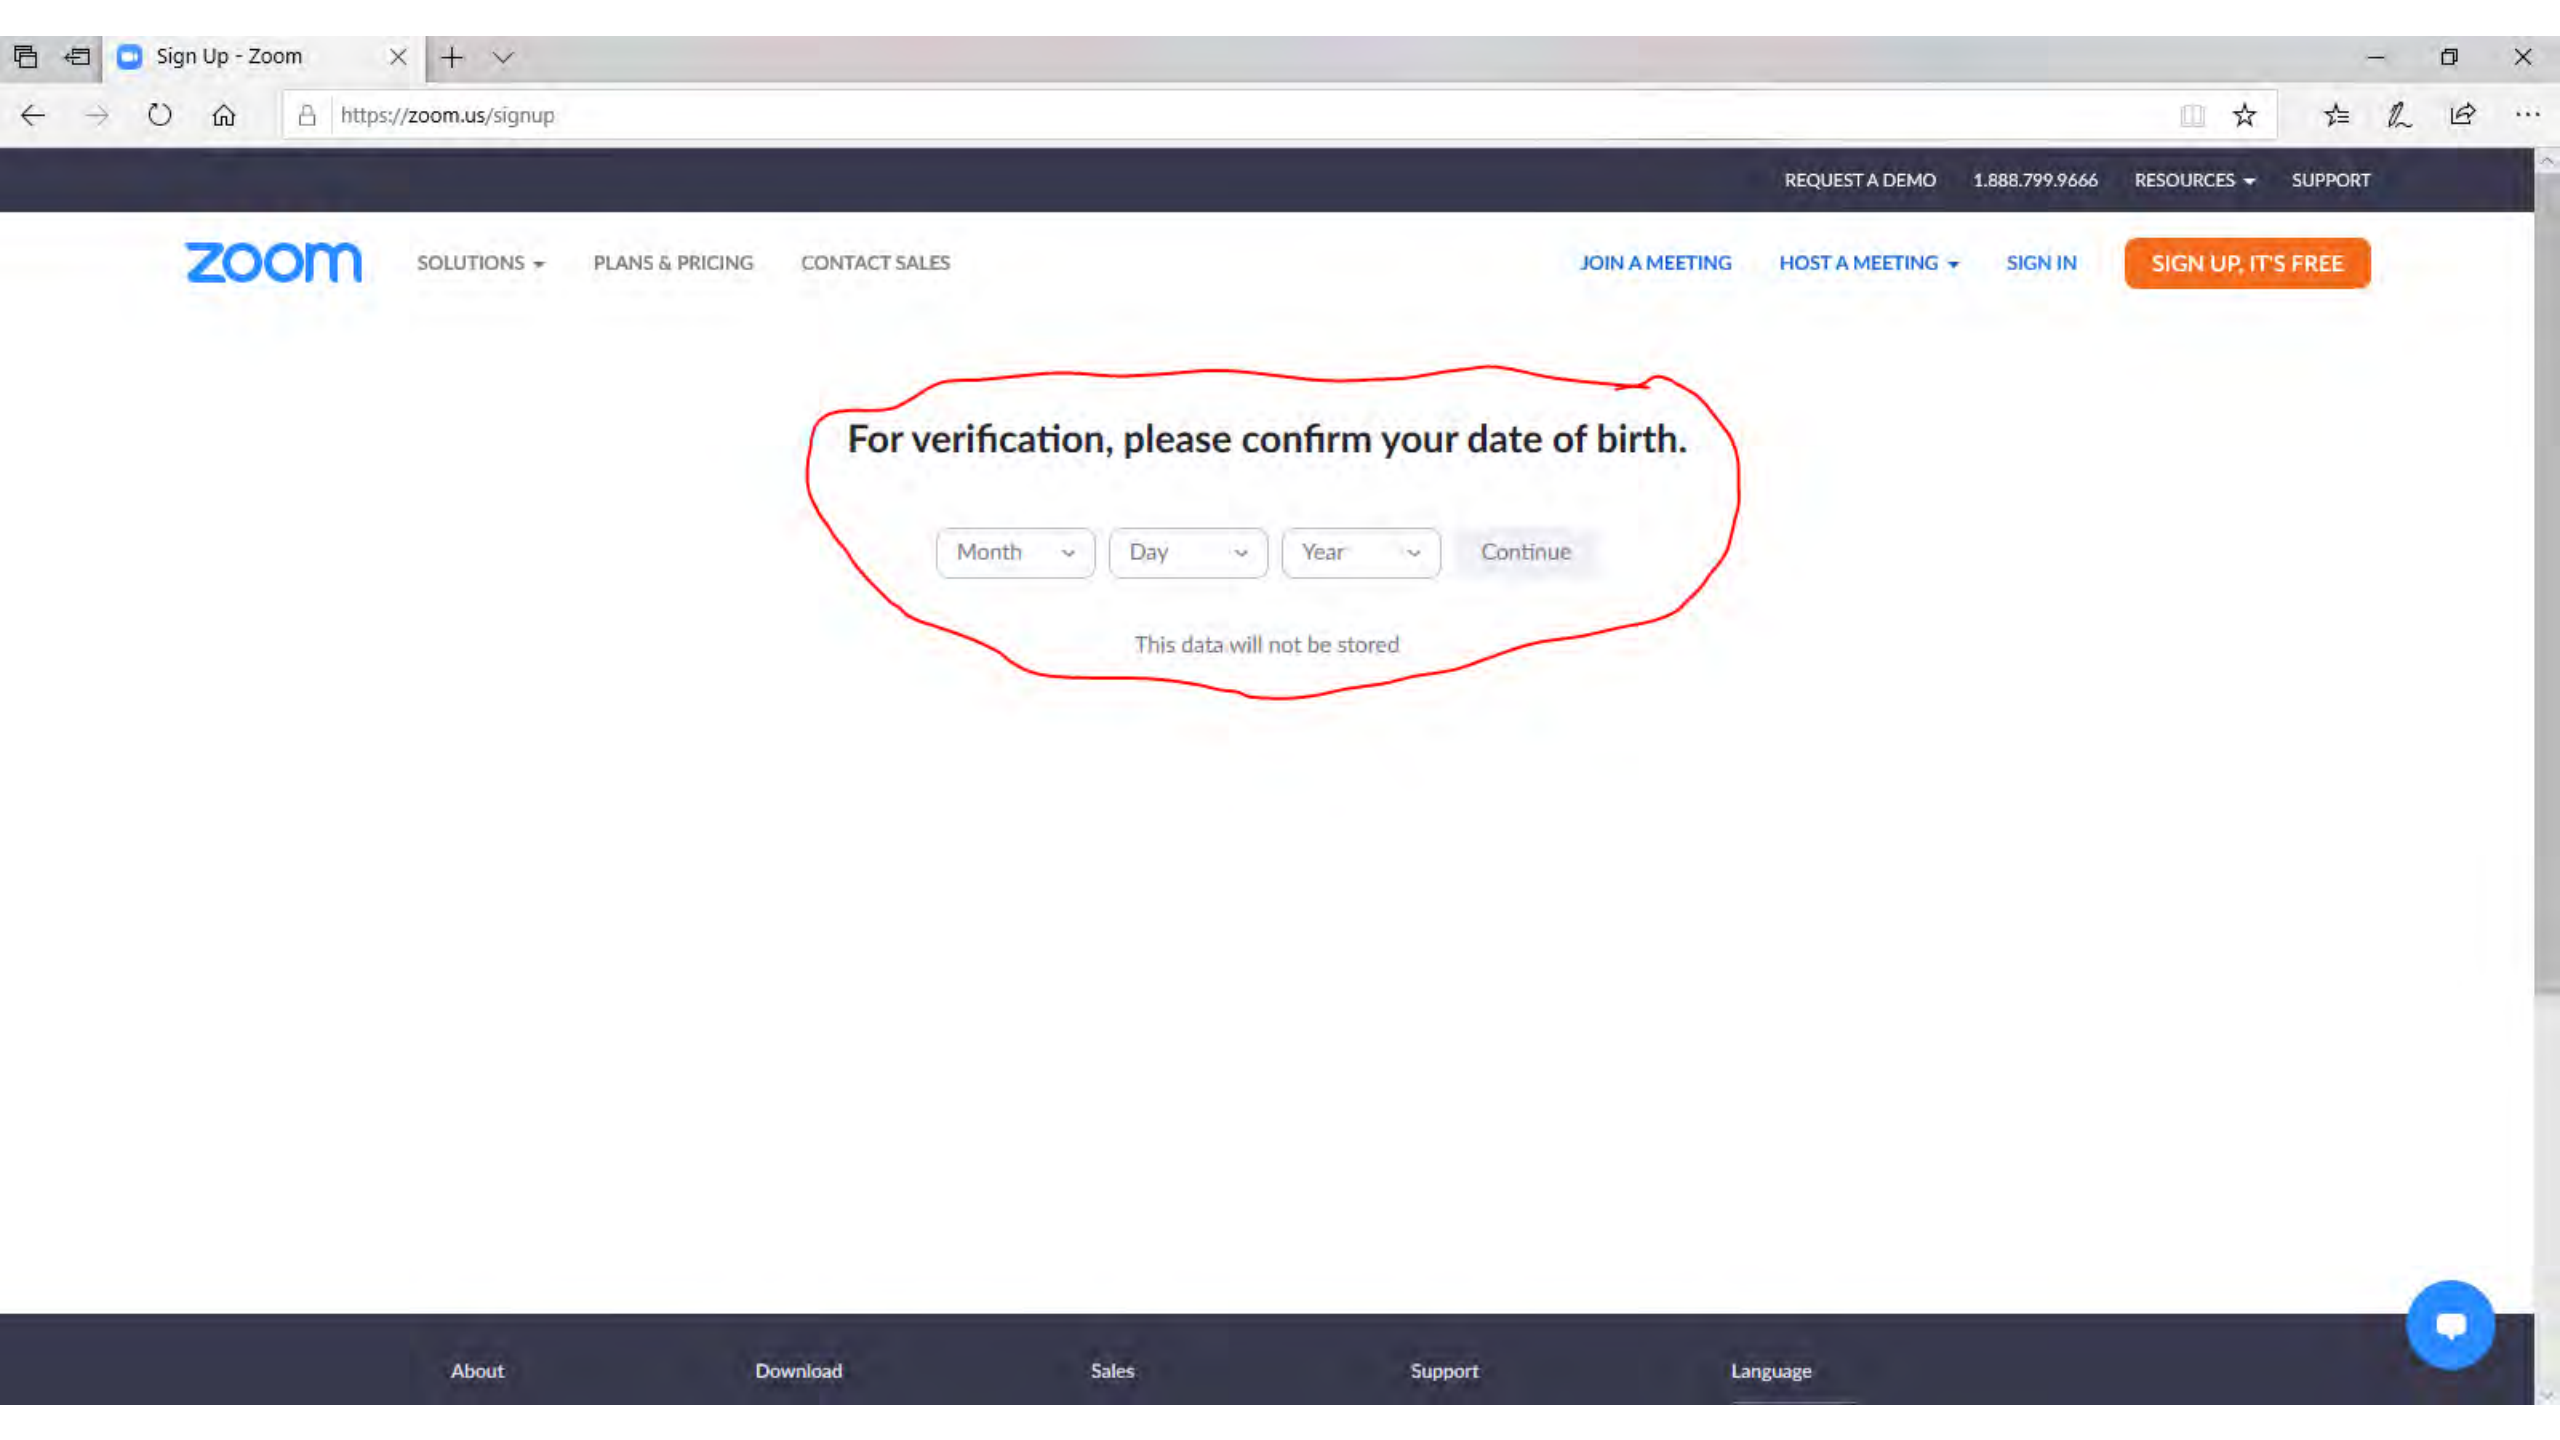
Sign Up - Zoom

https://zoom.us/signup

REQUEST A DEMO 1.888.799.9666 RESOURCES SUPPORT

zoom SOLUTIONS PLANS & PRICING CONTACT SALES JOIN A MEETING HOST A MEETING SIGN IN SIGN UP, IT'S FREE

For verification, please confirm your date of birth.

Month Day Year Continue

This data will not be stored

About Download Sales Support Language